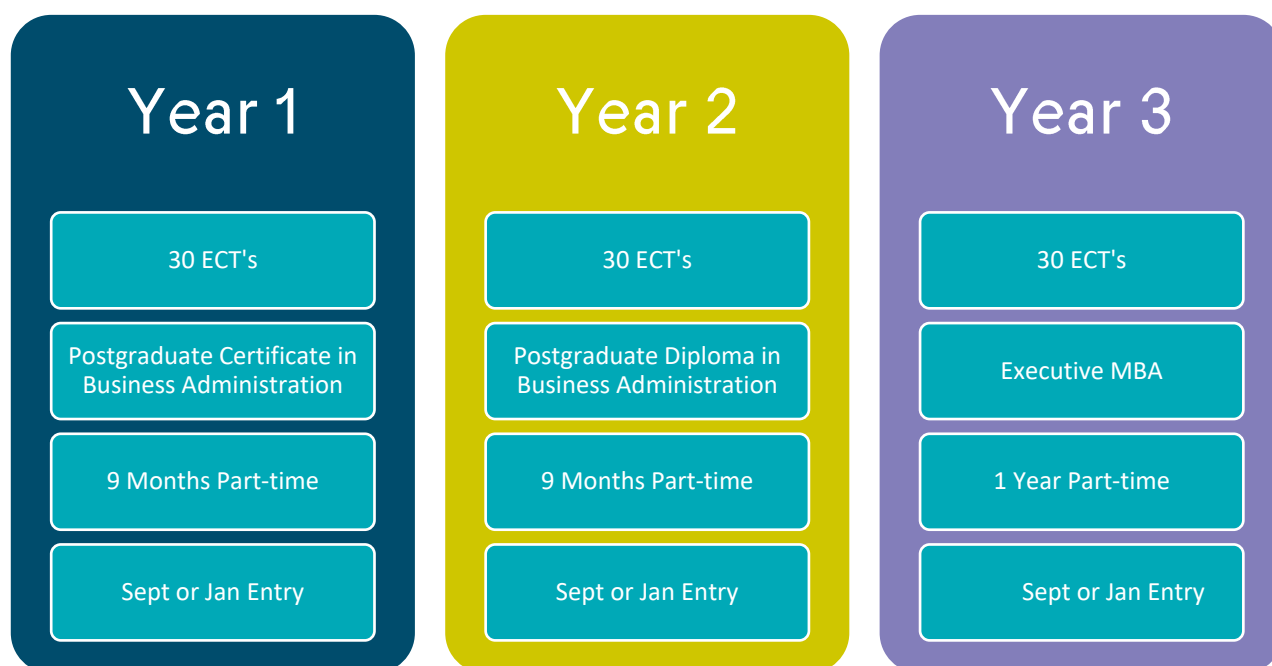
Year 1

30 ECT's

Postgraduate Certificate in Business Administration

9 Months Part-time

Sept or Jan Entry

Year 2

30 ECT's

Postgraduate Diploma in Business Administration

9 Months Part-time

Sept or Jan Entry

Year 3

30 ECT's

Executive MBA

1 Year Part-time

Sept or Jan Entry